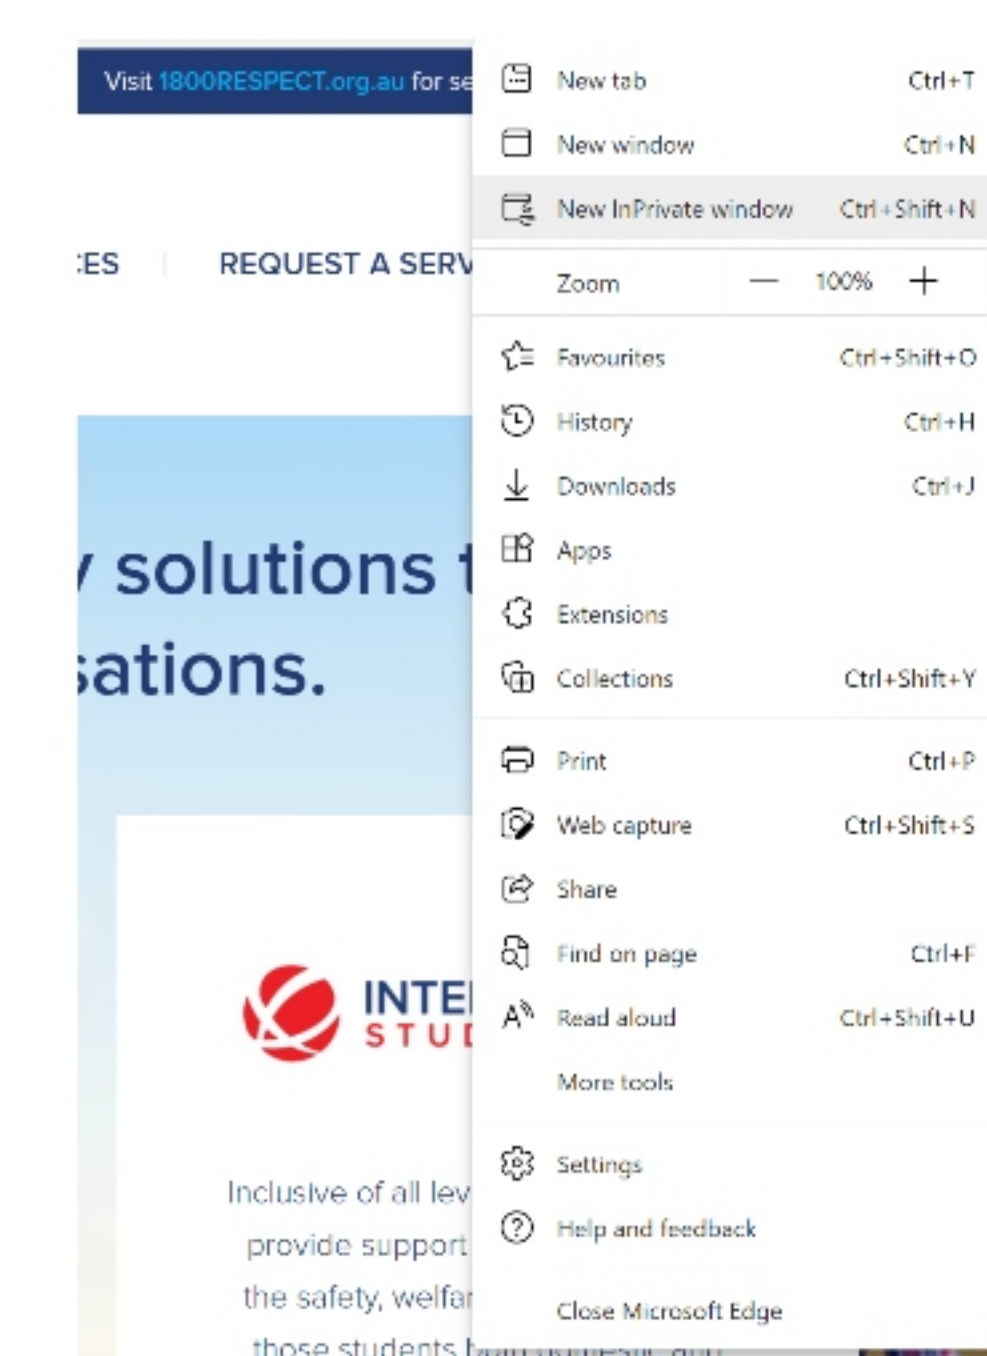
Visit 1800RESPECT.org.au for se

:ES | REQUEST A SERV

/ solutions t
sations.

INTE
STUD

Inclusive of all lev
provide support
the safety, welfar
those students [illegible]

New tab Ctrl+T
New window Ctrl+N
New InPrivate window Ctrl+Shift+N
Zoom — 100% +
Favourites Ctrl+Shift+O
History Ctrl+H
Downloads Ctrl+J
Apps
Extensions
Collections Ctrl+Shift+Y
Print Ctrl+P
Web capture Ctrl+Shift+S
Share
Find on page Ctrl+F
Read aloud Ctrl+Shift+U
More tools
Settings
Help and feedback
Close Microsoft Edge